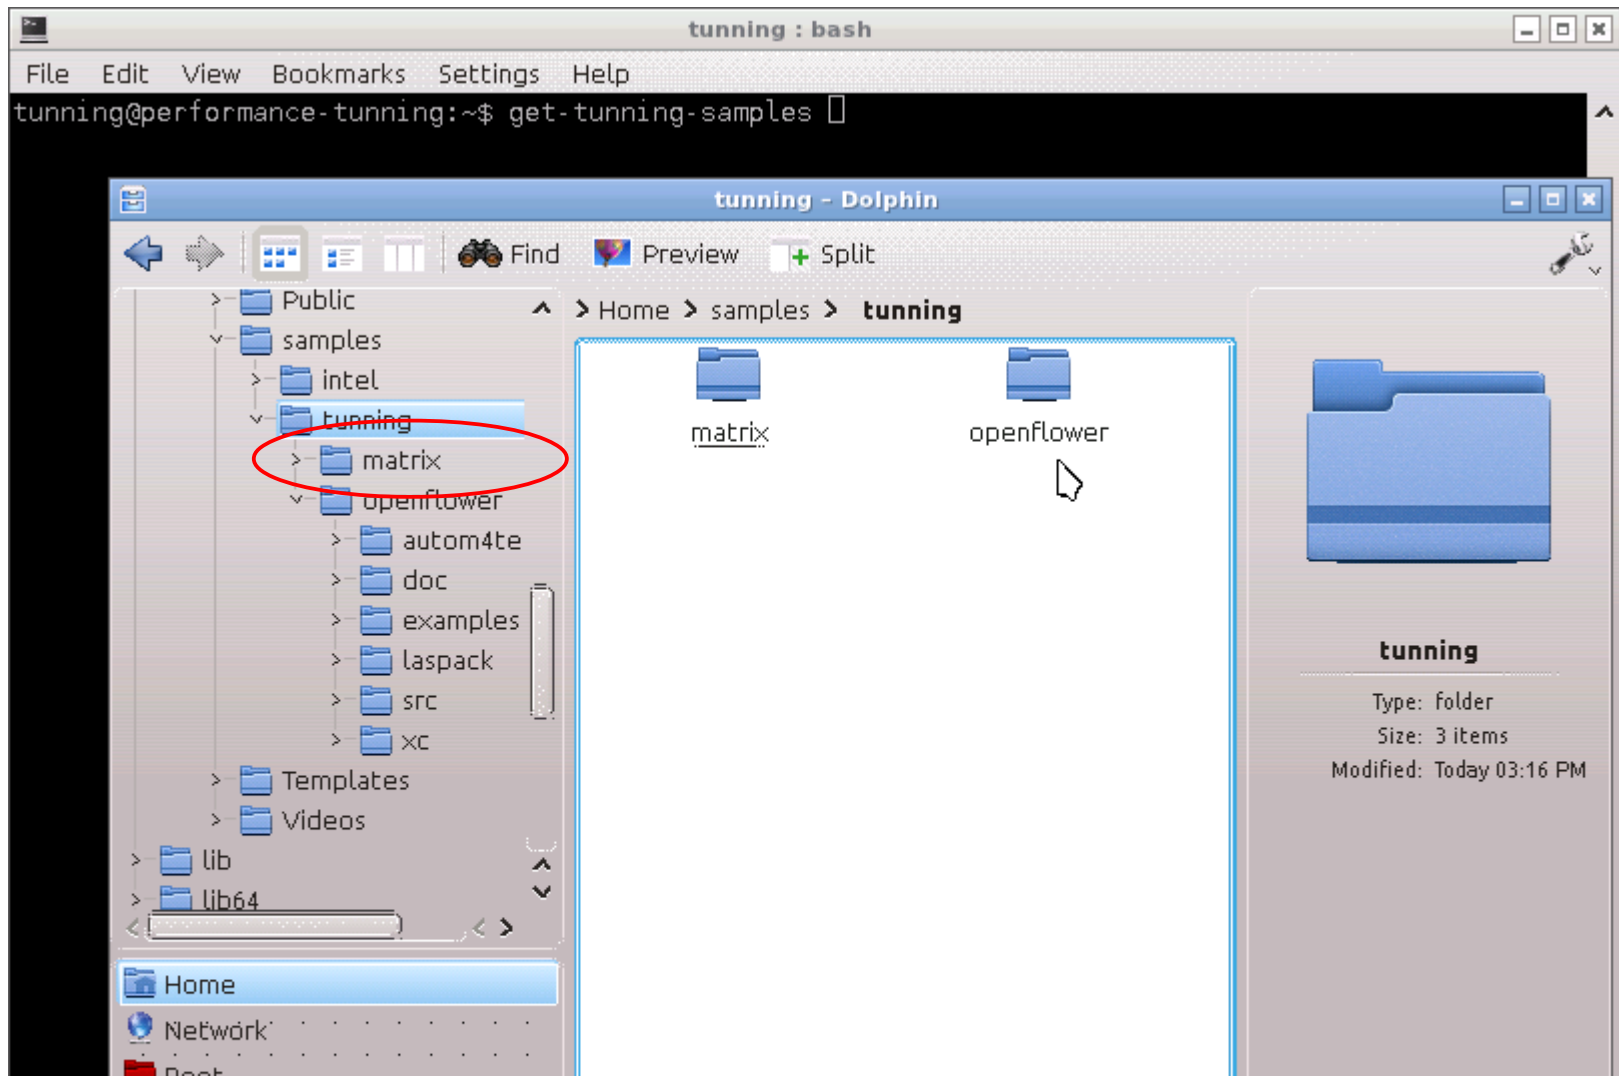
tunning : bash

File Edit View Bookmarks Settings Help

tunning@performance-tunning:~$ get-tunning-samples

tunning - Dolphin

Find Preview Split

Public
samples
intel
tunning
matrix
openflower
autom4te
doc
examples
laspack
src
xc
Templates
Videos
lib
lib64

Home
Network
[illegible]

Home > samples > tunning

matrix
openflower

tunning
Type: folder
Size: 3 items
Modified: Today 03:16 PM